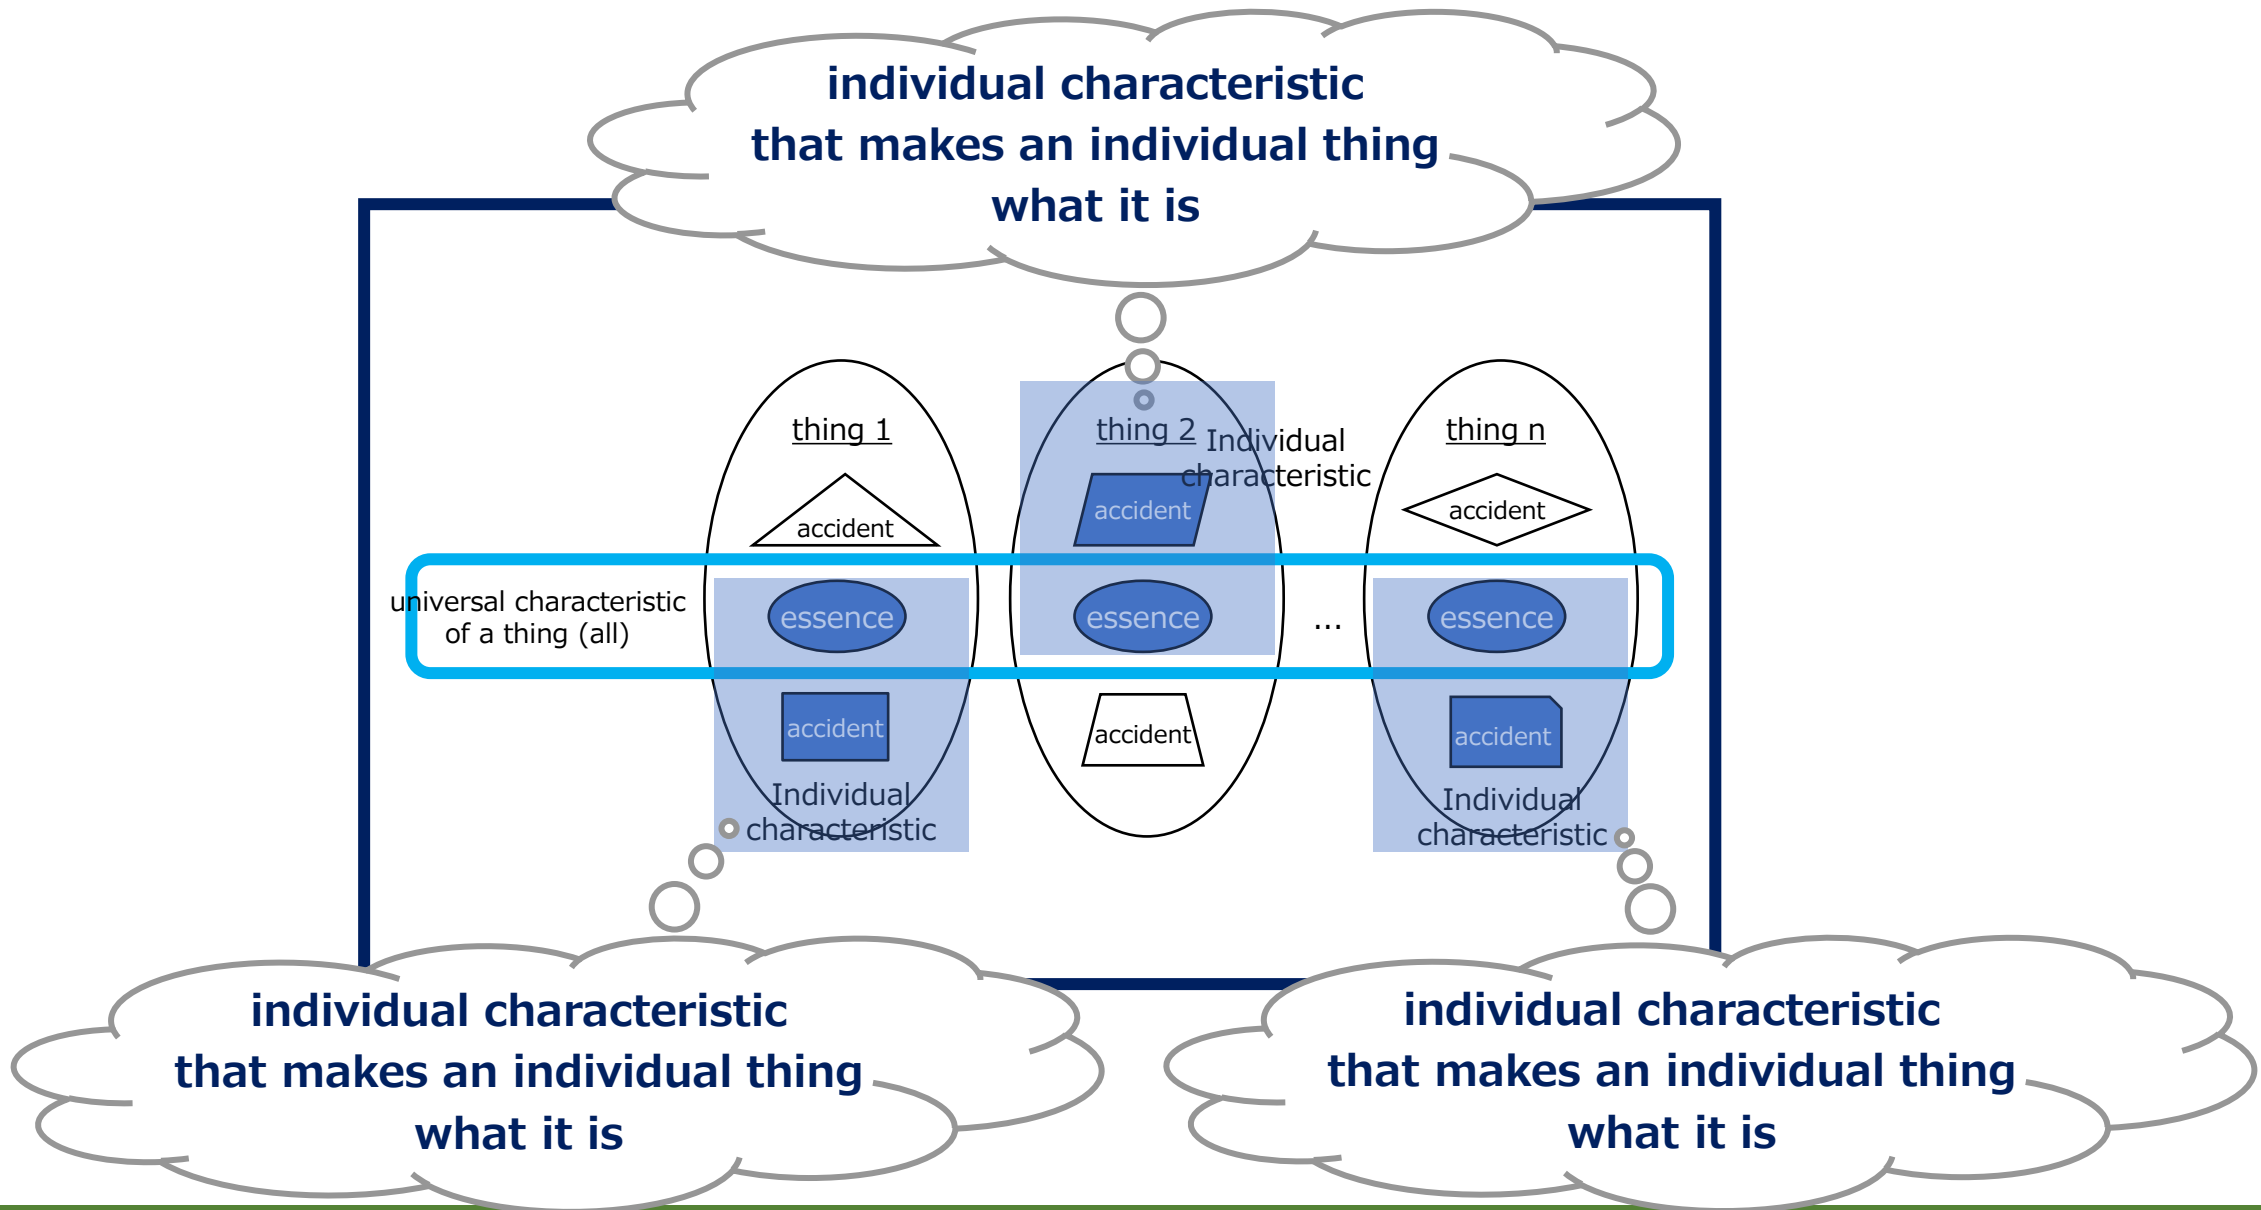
individual characteristic
that makes an individual thing
what it is

thing 1
accident
universal characteristic
of a thing (all)
essence
accident
Individual
characteristic

thing 2
Individual
characteristic
accident
essence
accident

...

thing n
accident
essence
accident
Individual
characteristic

individual characteristic
that makes an individual thing
what it is

individual characteristic
that makes an individual thing
what it is